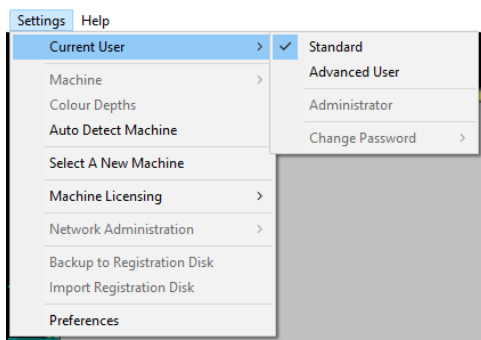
Settings Help

Current User >
Machine >
Colour Depths
Auto Detect Machine
Select A New Machine
Machine Licensing >
Network Administration >
Backup to Registration Disk
Import Registration Disk
Preferences

✓ Standard
Advanced User
Administrator
Change Password >